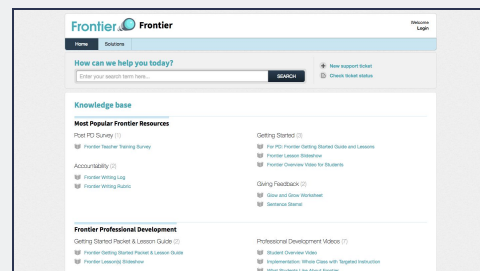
Frontier Frontier

Welcome
Login

Home Solutions

How can we help you today?

Enter your search term here...

SEARCH

New support ticket

Check ticket status

Knowledge base

Most Popular Frontier Resources

Post PD Survey (1)

Frontier Teacher Training Survey

Accountability (2)

Frontier Writing Log

Frontier Writing Rubric

Getting Started (3)

For PD: Frontier Getting Started Guide and Lessons

Frontier Lesson Slideshow

Frontier Overview Video for Students

Giving Feedback (2)

Glow and Grow Worksheet

Sentence Starter

Frontier Professional Development

Getting Started Packet & Lesson Guide (2)

Frontier Getting Started Packet & Lesson Guide

Frontier Lesson(s) Slideshow

Professional Development Videos (7)

Student Overview Video

Implementation: Whole Class with Targeted Instruction

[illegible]